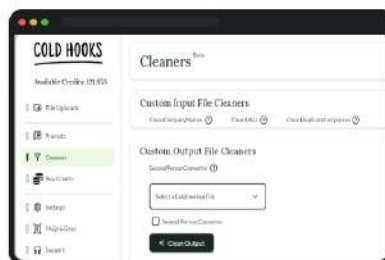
COLD HOOKS

Available Credits: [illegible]

File Uploads

Prompts

Cleaners

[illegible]

Settings

FAQs & Docs

Support

Cleaners Beta

Custom Input File Cleaners

CleanCompanyNames

CleanURLs

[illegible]

Custom Output File Cleaners

SecondPersonConverter

Select a Cold Hooks'ed File

SecondPersonConverter

Clean Output